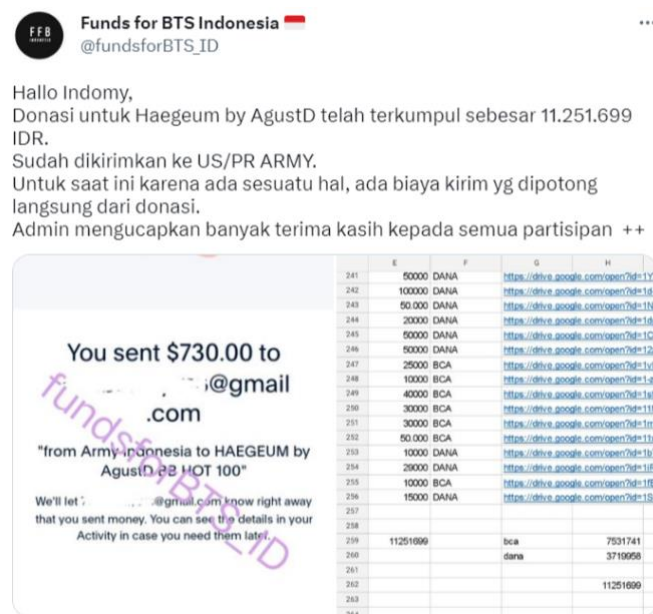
FFB INDONESIA
Funds for BTS Indonesia 🇮🇩
@fundsforBTS_ID

Hallo Indomy,
Donasi untuk Haegeum by AgustD telah terkumpul sebesar 11.251.699 IDR.
Sudah dikirimkan ke US/PR ARMY.
Untuk saat ini karena ada sesuatu hal, ada biaya kirim yg dipotong langsung dari donasi.
Admin mengucapkan banyak terima kasih kepada semua partisipan ++

You sent $730.00 to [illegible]@gmail.com
"from Army Indonesia to HAEGEUM by AgustD 22 HOT 100"
We'll let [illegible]@gmail.com know right away that you sent money. You can see the details in your Activity in case you need them later.

fundsforBTS_ID

| | E | F | G | H |
|---|---|---|---|---|
| 241 | 50000 | DANA | https://drive.google.com/open?id=1Y | |
| 242 | 100000 | DANA | https://drive.google.com/open?id=1d | |
| 243 | 50.000 | DANA | https://drive.google.com/open?id=1N | |
| 244 | 20000 | DANA | https://drive.google.com/open?id=1d | |
| 245 | 50000 | DANA | https://drive.google.com/open?id=1C | |
| 246 | 50000 | DANA | https://drive.google.com/open?id=12 | |
| 247 | 25000 | BCA | https://drive.google.com/open?id=1v | |
| 248 | 10000 | BCA | https://drive.google.com/open?id=1-e | |
| 249 | 40000 | BCA | https://drive.google.com/open?id=1s | |
| 250 | 30000 | BCA | https://drive.google.com/open?id=1i | |
| 251 | 30000 | BCA | https://drive.google.com/open?id=1n | |
| 252 | 50.000 | BCA | https://drive.google.com/open?id=11 | |
| 253 | 10000 | DANA | https://drive.google.com/open?id=1b | |
| 254 | 29000 | DANA | https://drive.google.com/open?id=1j | |
| 255 | 10000 | BCA | https://drive.google.com/open?id=1f | |
| 256 | 15000 | DANA | https://drive.google.com/open?id=1S | |
| 257 | | | | |
| 258 | | | | |
| 259 | 11251699 | | bca | 7531741 |
| 260 | | | dana | 3719958 |
| 261 | | | | |
| 262 | | | | 11251699 |
| 263 | | | | |
| 264 | | | | |